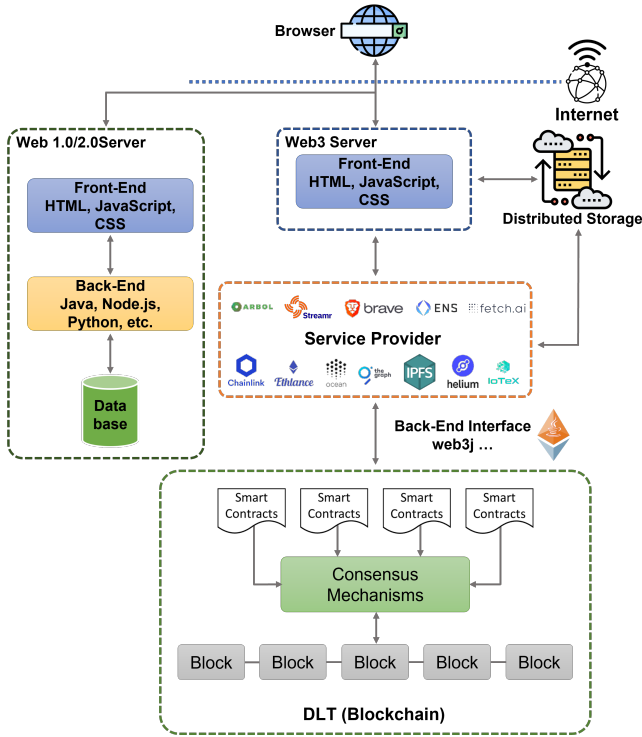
Browser

Internet

Web 1.0/2.0Server

Front-End HTML, JavaScript, CSS

Back-End Java, Node.js, Python, etc.

Data base

Web3 Server

Front-End HTML, JavaScript, CSS

Distributed Storage

ARBOL Streamr brave ENS fetch.ai

Service Provider

Chainlink Ethlance ocean the graph IPFS helium IoTeX

Back-End Interface web3j …

Smart Contracts

Smart Contracts

Smart Contracts

Smart Contracts

Consensus Mechanisms

Block Block Block Block Block

DLT (Blockchain)